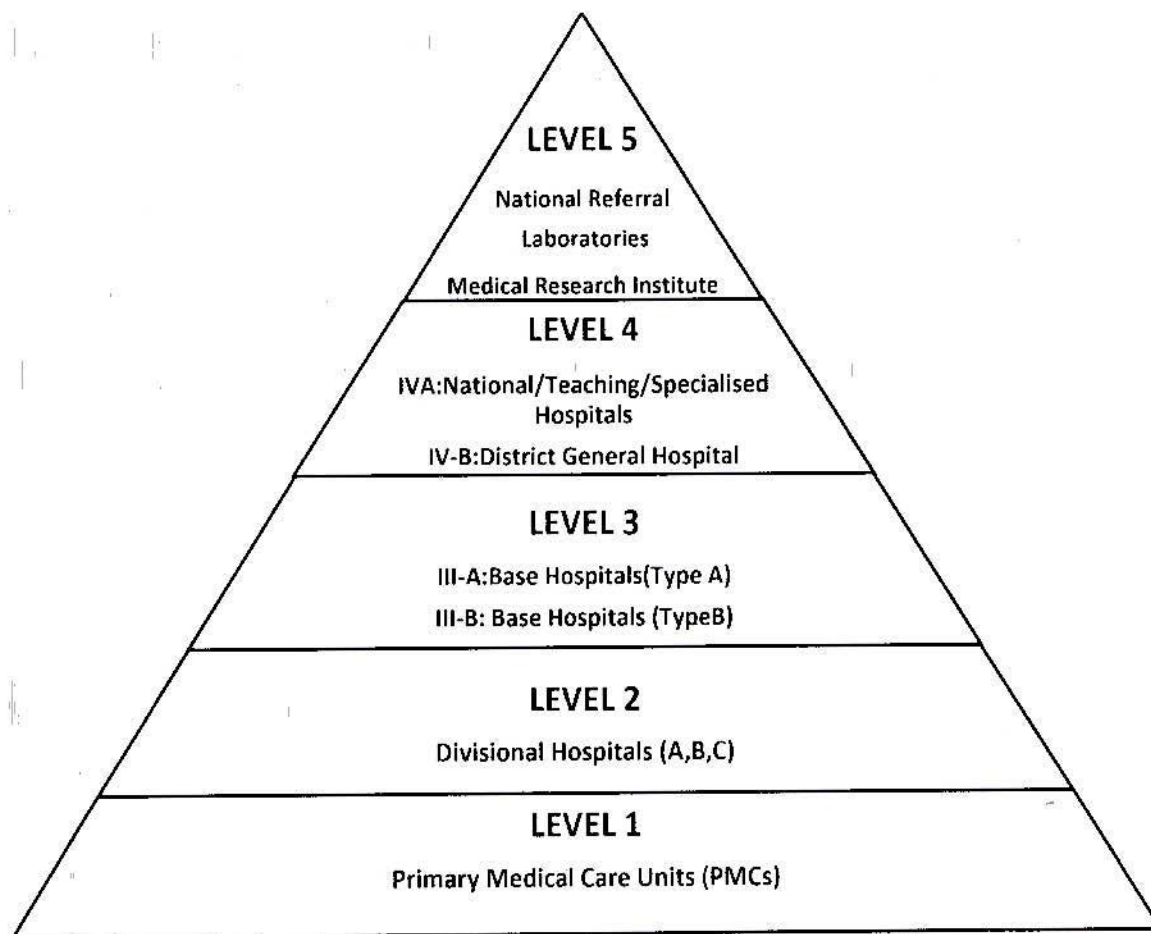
LEVEL 5

National Referral

Laboratories

Medical Research Institute

LEVEL 4

IVA:National/Teaching/Specialised Hospitals

IV-B:District General Hospital

LEVEL 3

III-A:Base Hospitals(Type A)

III-B: Base Hospitals (TypeB)

LEVEL 2

Divisional Hospitals (A,B,C)

LEVEL 1

Primary Medical Care Units (PMCs)